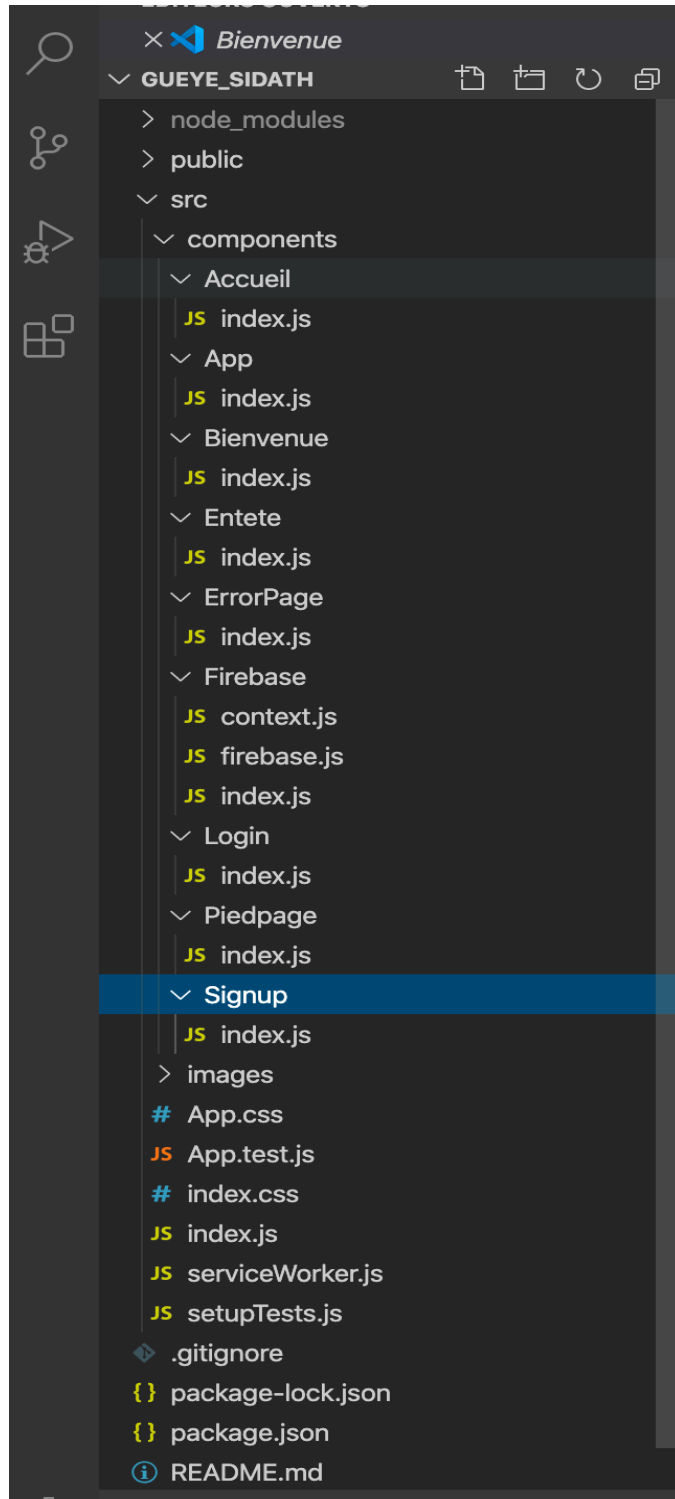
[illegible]
× Bienvenue
GUEYE_SIDATH
node_modules
public
src
components
Accueil
JS index.js
App
JS index.js
Bienvenue
JS index.js
Entete
JS index.js
ErrorPage
JS index.js
Firebase
JS context.js
JS firebase.js
JS index.js
Login
JS index.js
Piedpage
JS index.js
Signup
JS index.js
images
# App.css
JS App.test.js
# index.css
JS index.js
JS serviceWorker.js
JS setupTests.js
.gitignore
{} package-lock.json
{} package.json
README.md